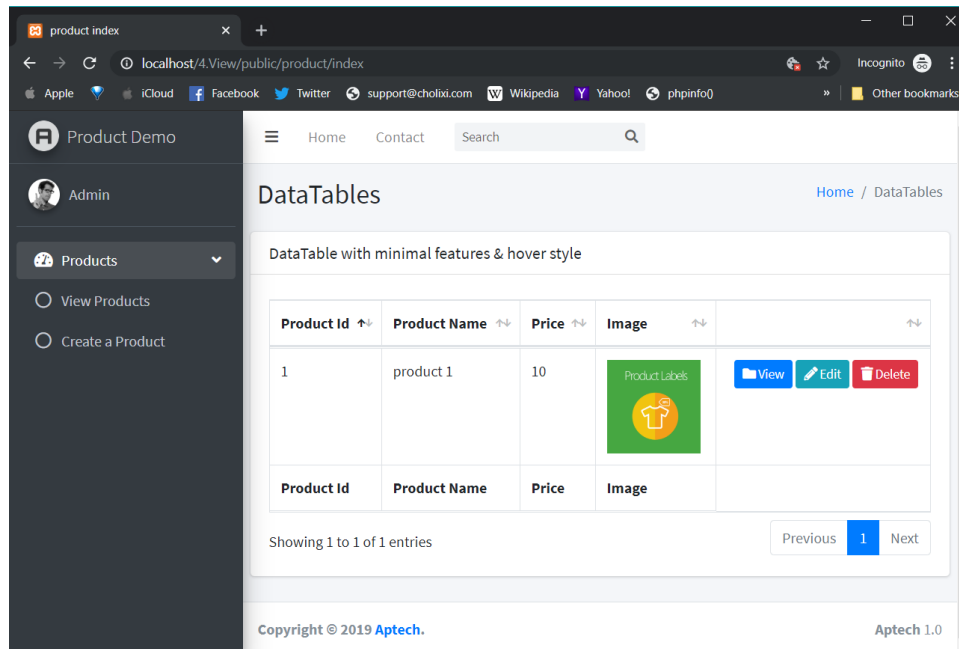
product index
localhost/4.View/public/product/index
Incognito
Apple iCloud Facebook Twitter support@cholixi.com Wikipedia Yahoo! phpinfo()
Other bookmarks

Product Demo
Admin
Products
View Products
Create a Product

Home Contact Search

DataTables
Home / DataTables

DataTable with minimal features & hover style

| Product Id | Product Name | Price | Image | |
|---|---|---|---|---|
| 1 | product 1 | 10 | Product Labels | View Edit Delete |
| Product Id | Product Name | Price | Image | |

Showing 1 to 1 of 1 entries
Previous 1 Next

Copyright © 2019 Aptech.
Aptech 1.0